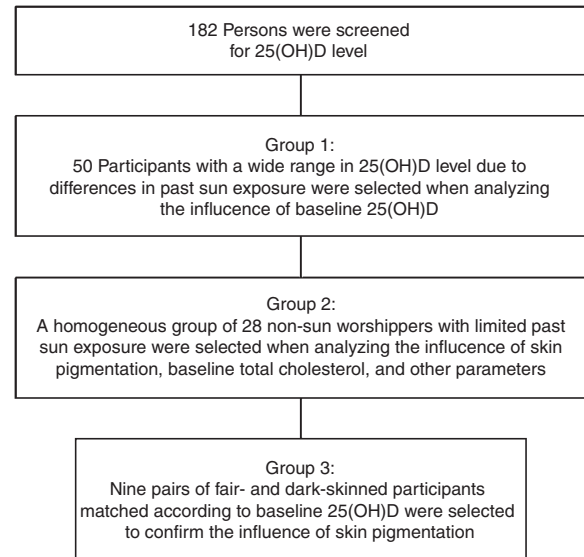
182 Persons were screened for 25(OH)D level

Group 1:
50 Participants with a wide range in 25(OH)D level due to differences in past sun exposure were selected when analyzing the influence of baseline 25(OH)D

Group 2:
A homogeneous group of 28 non-sun worshippers with limited past sun exposure were selected when analyzing the influcence of skin pigmentation, baseline total cholesterol, and other parameters

Group 3:
Nine pairs of fair- and dark-skinned participants matched according to baseline 25(OH)D were selected to confirm the influence of skin pigmentation